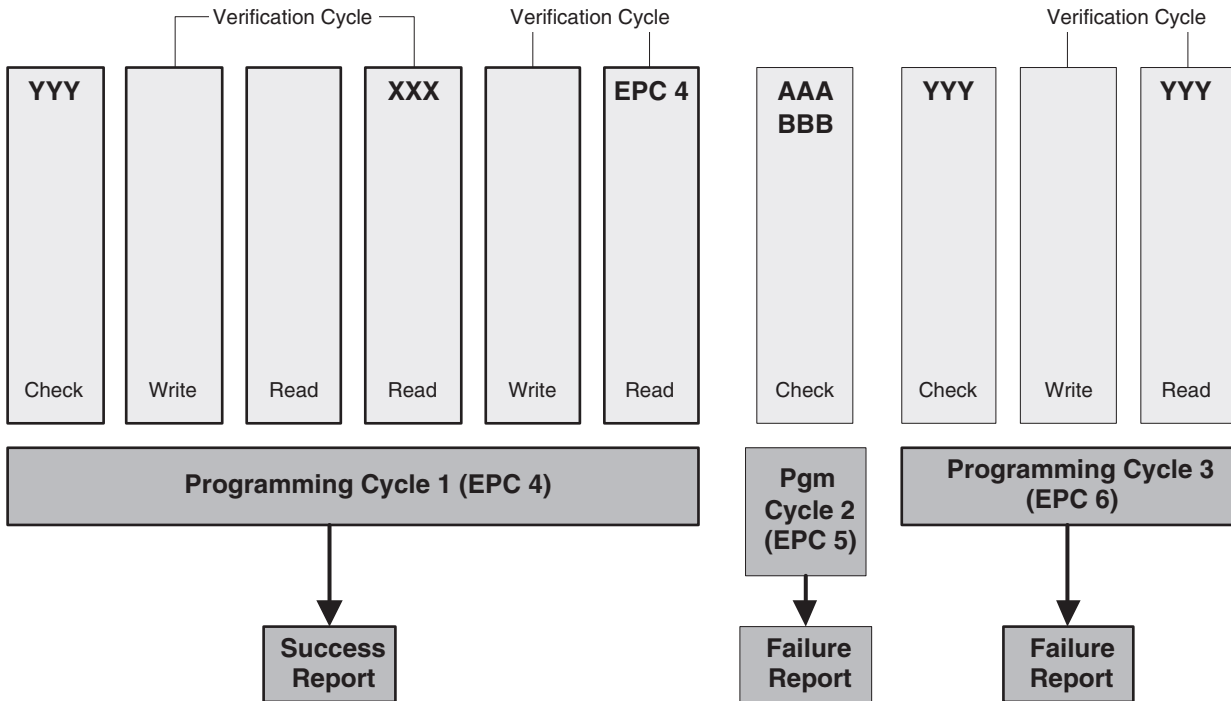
Verification Cycle

Verification Cycle

Verification Cycle

YYY

Check

Write

Read

XXX

Read

Write

EPC 4

Read

AAA
BBB

Check

YYY

Check

Write

YYY

Read

Programming Cycle 1 (EPC 4)

Pgm
Cycle 2
(EPC 5)

Programming Cycle 3
(EPC 6)

Success
Report

Failure
Report

Failure
Report